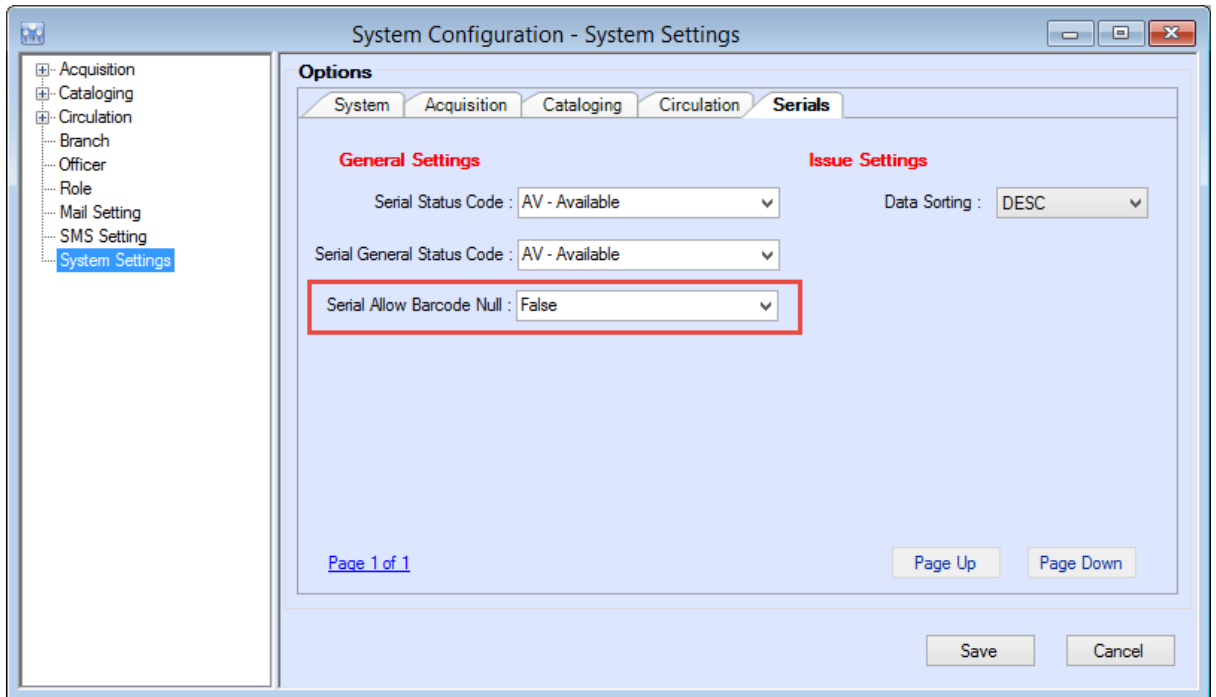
System Configuration - System Settings

Acquisition
Cataloging
Circulation
Branch
Officer
Role
Mail Setting
SMS Setting
System Settings

Options

System | Acquisition | Cataloging | Circulation | Serials

General Settings

Serial Status Code : AV - Available

Serial General Status Code : AV - Available

Serial Allow Barcode Null : False

Issue Settings

Data Sorting : DESC

Page 1 of 1

Page Up

Page Down

Save

Cancel